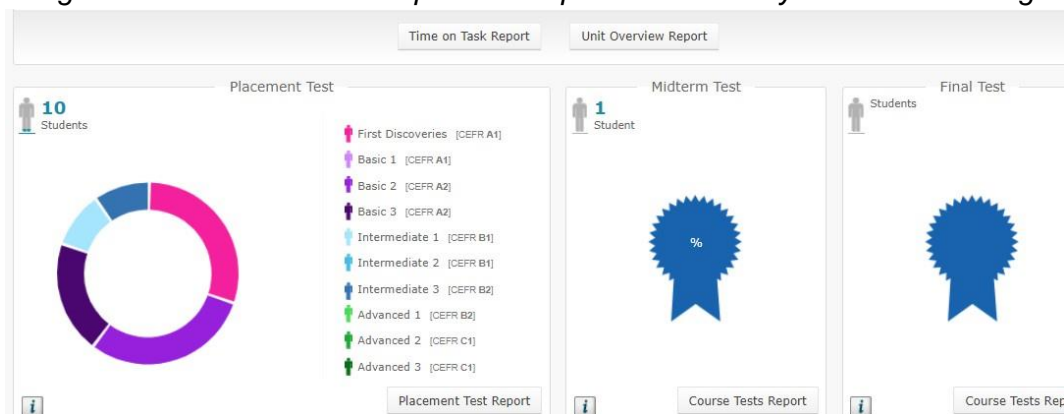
Time on Task Report

Unit Overview Report

Placement Test

10
Students

First Discoveries [CEFR A1]
Basic 1 [CEFR A1]
Basic 2 [CEFR A2]
Basic 3 [CEFR A2]
Intermediate 1 [CEFR B1]
Intermediate 2 [CEFR B1]
Intermediate 3 [CEFR B2]
Advanced 1 [CEFR B2]
Advanced 2 [CEFR C1]
Advanced 3 [CEFR C1]

i

Placement Test Report

Midterm Test

1
Student

%

i

Course Tests Report

Final Test

Students

i

Course Tests Rep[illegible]